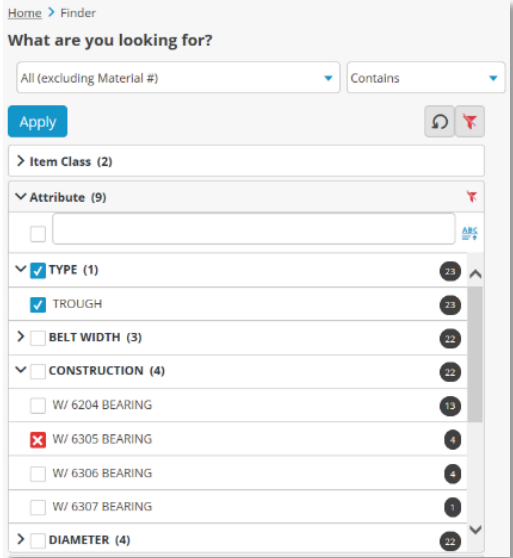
Home > Finder

What are you looking for?

All (excluding Material #)

Contains

Apply

Item Class (2)

Attribute (9)

ABC

TYPE (1) 23

TROUGH 23

BELT WIDTH (3) 22

CONSTRUCTION (4) 22

W/ 6204 BEARING 13

W/ 6305 BEARING 4

W/ 6306 BEARING 4

W/ 6307 BEARING 1

DIAMETER (4) 22